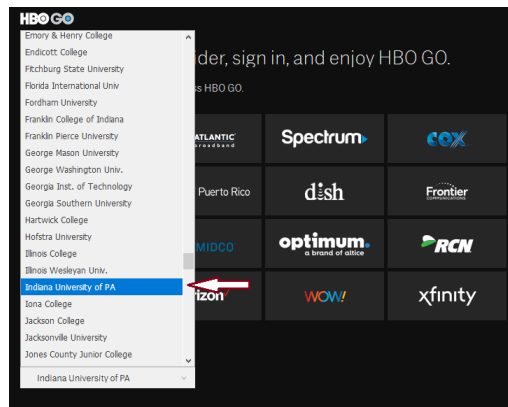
HBO GO

Emory & Henry College
Endicott College
Fitchburg State University
Florida International Univ
Fordham University
Franklin College of Indiana
Franklin Pierce University
George Mason University
George Washington Univ.
Georgia Inst. of Technology
Georgia Southern University
Hartwick College
Hofstra University
Illinois College
Illinois Wesleyan Univ.
Indiana University of PA
Iona College
Jackson College
Jacksonville University
Jones County Junior College

Indiana University of PA

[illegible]der, sign in, and enjoy HBO GO.

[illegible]s HBO GO.

ATLANTIC broadband
Spectrum
COX
Puerto Rico
dish
Frontier COMMUNICATIONS
MIDCO
optimum. a brand of altice
RCN
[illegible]rizon
WOW!
xfinity